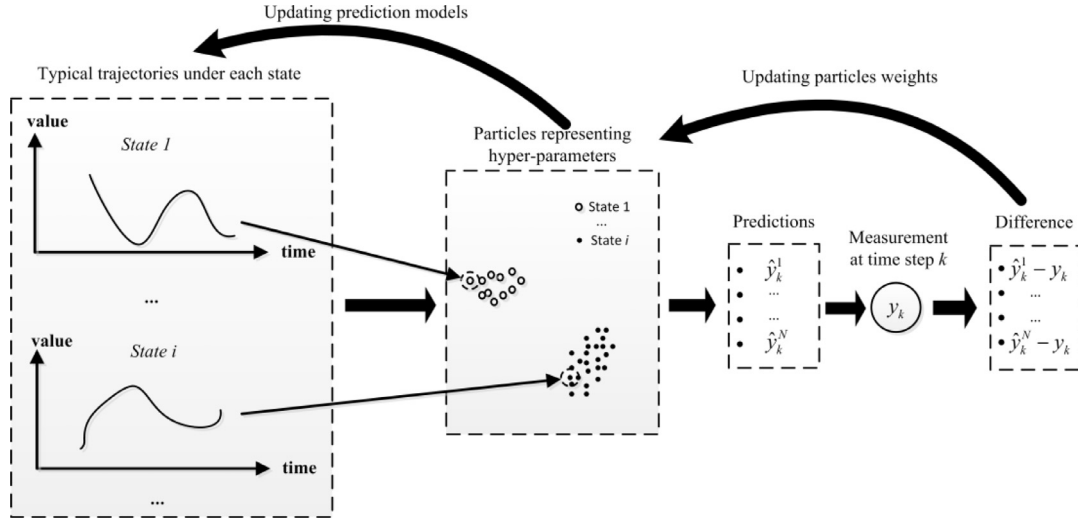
Updating prediction models

Typical trajectories under each state

Updating particles weights

value

State 1

time

...

value

State i

time

...

Particles representing hyper-parameters

State 1

...

State $i$

Predictions

• $\hat{y}_k^1$

• ...

• ...

• $\hat{y}_k^N$

Measurement at time step $k$

$y_k$

Difference

• $\hat{y}_k^1 - y_k$

• ...

• ...

• $\hat{y}_k^N - y_k$